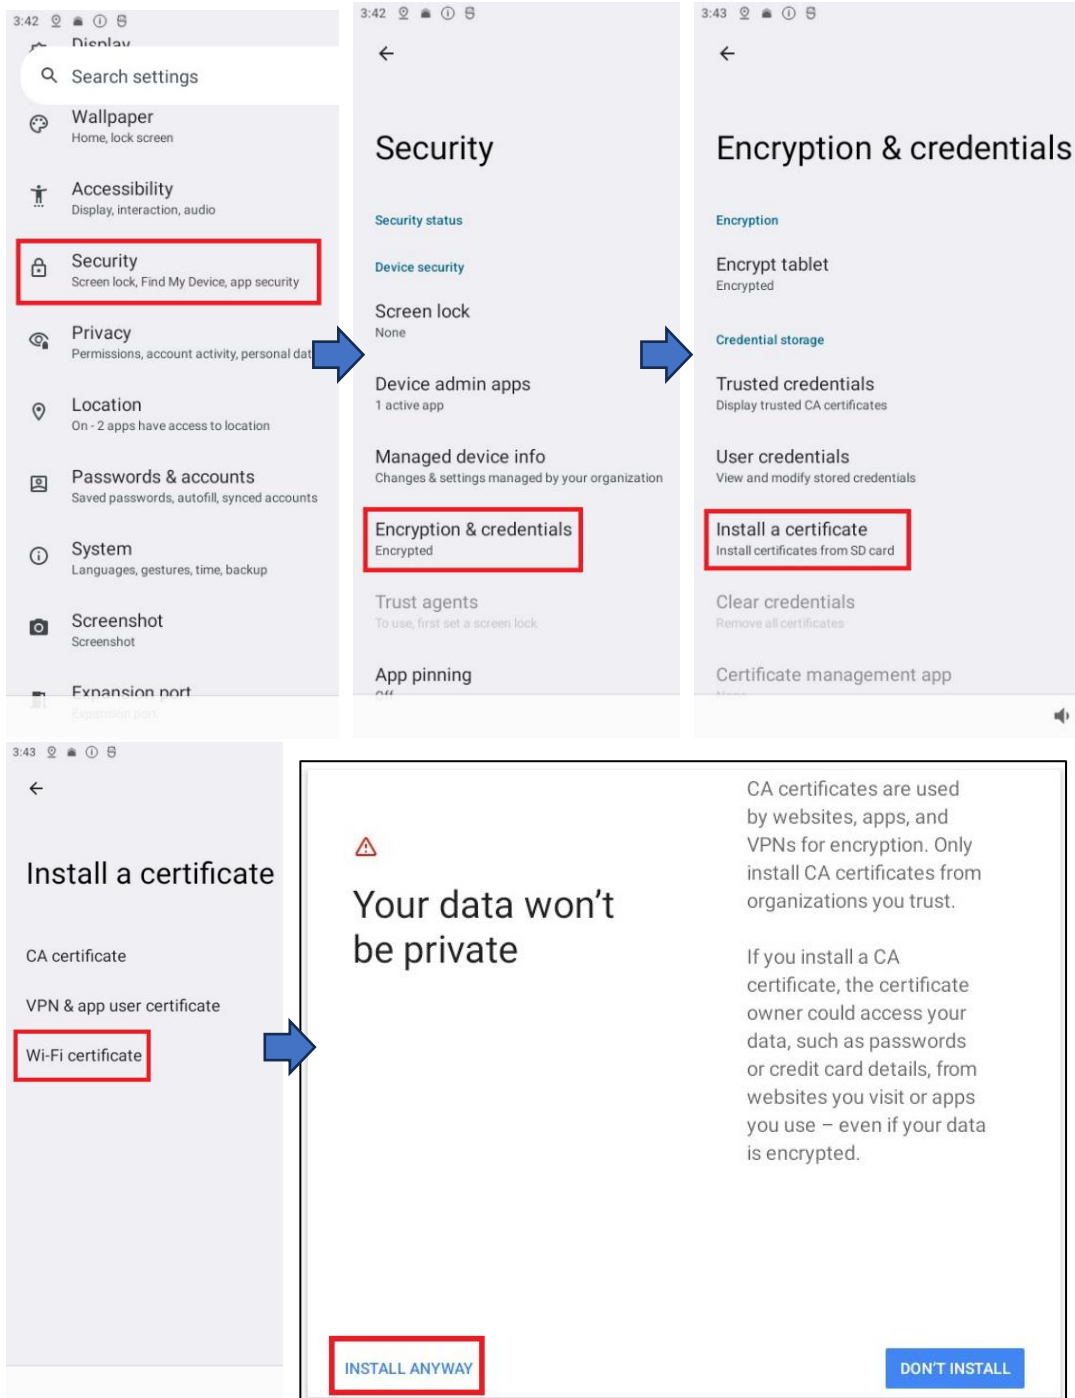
3:42

Display

Search settings

Wallpaper
Home, lock screen

Accessibility
Display, interaction, audio

Security
Screen lock, Find My Device, app security

Privacy
Permissions, account activity, personal dat

Location
On - 2 apps have access to location

Passwords & accounts
Saved passwords, autofill, synced accounts

System
Languages, gestures, time, backup

Screenshot
Screenshot

Expansion port
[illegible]

3:42

Security

Security status

Device security

Screen lock
None

Device admin apps
1 active app

Managed device info
Changes & settings managed by your organization

Encryption & credentials
Encrypted

Trust agents
To use, first set a screen lock

App pinning
Off

3:43

Encryption & credentials

Encryption

Encrypt tablet
Encrypted

Credential storage

Trusted credentials
Display trusted CA certificates

User credentials
View and modify stored credentials

Install a certificate
Install certificates from SD card

Clear credentials
Remove all certificates

Certificate management app
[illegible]

3:43

Install a certificate

CA certificate

VPN & app user certificate

Wi-Fi certificate

Your data won't be private

CA certificates are used by websites, apps, and VPNs for encryption. Only install CA certificates from organizations you trust.

If you install a CA certificate, the certificate owner could access your data, such as passwords or credit card details, from websites you visit or apps you use – even if your data is encrypted.

INSTALL ANYWAY

DON'T INSTALL